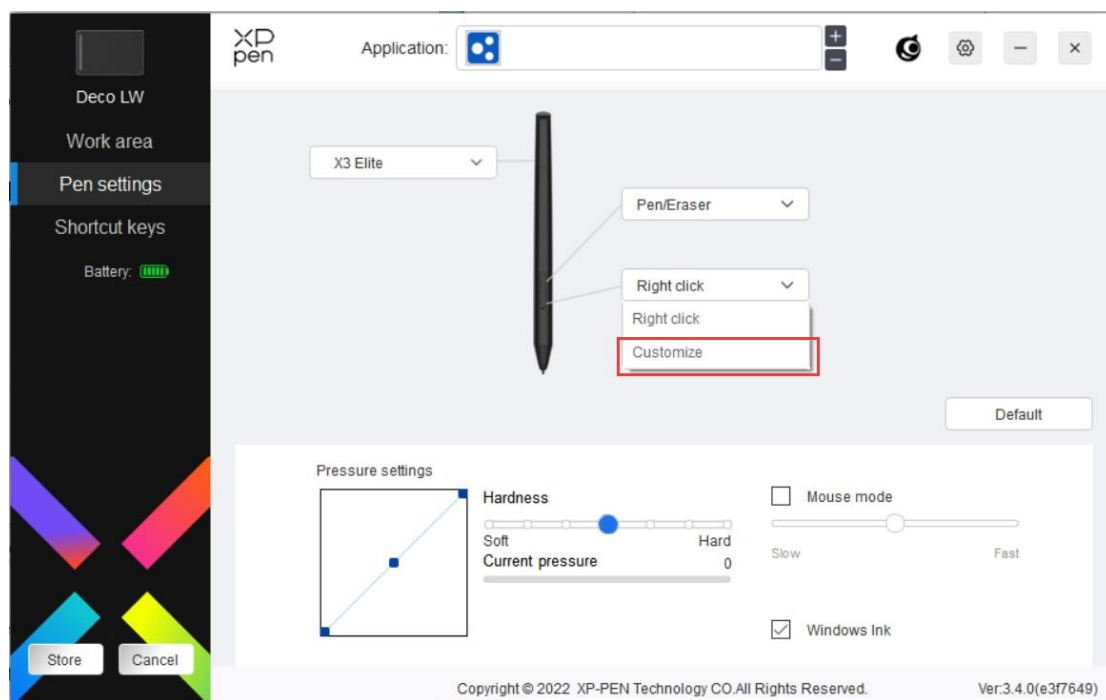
XP pen

Application:

Deco LW

Work area

Pen settings

Shortcut keys

Battery:

X3 Elite

Pen/Eraser

Right click

Right click

Customize

Default

Pressure settings

Hardness

Soft

Hard

Current pressure

0

Mouse mode

Slow

Fast

Windows Ink

Store

Cancel

Copyright © 2022 XP-PEN Technology CO.All Rights Reserved.

Ver:3.4.0(e3f7649)